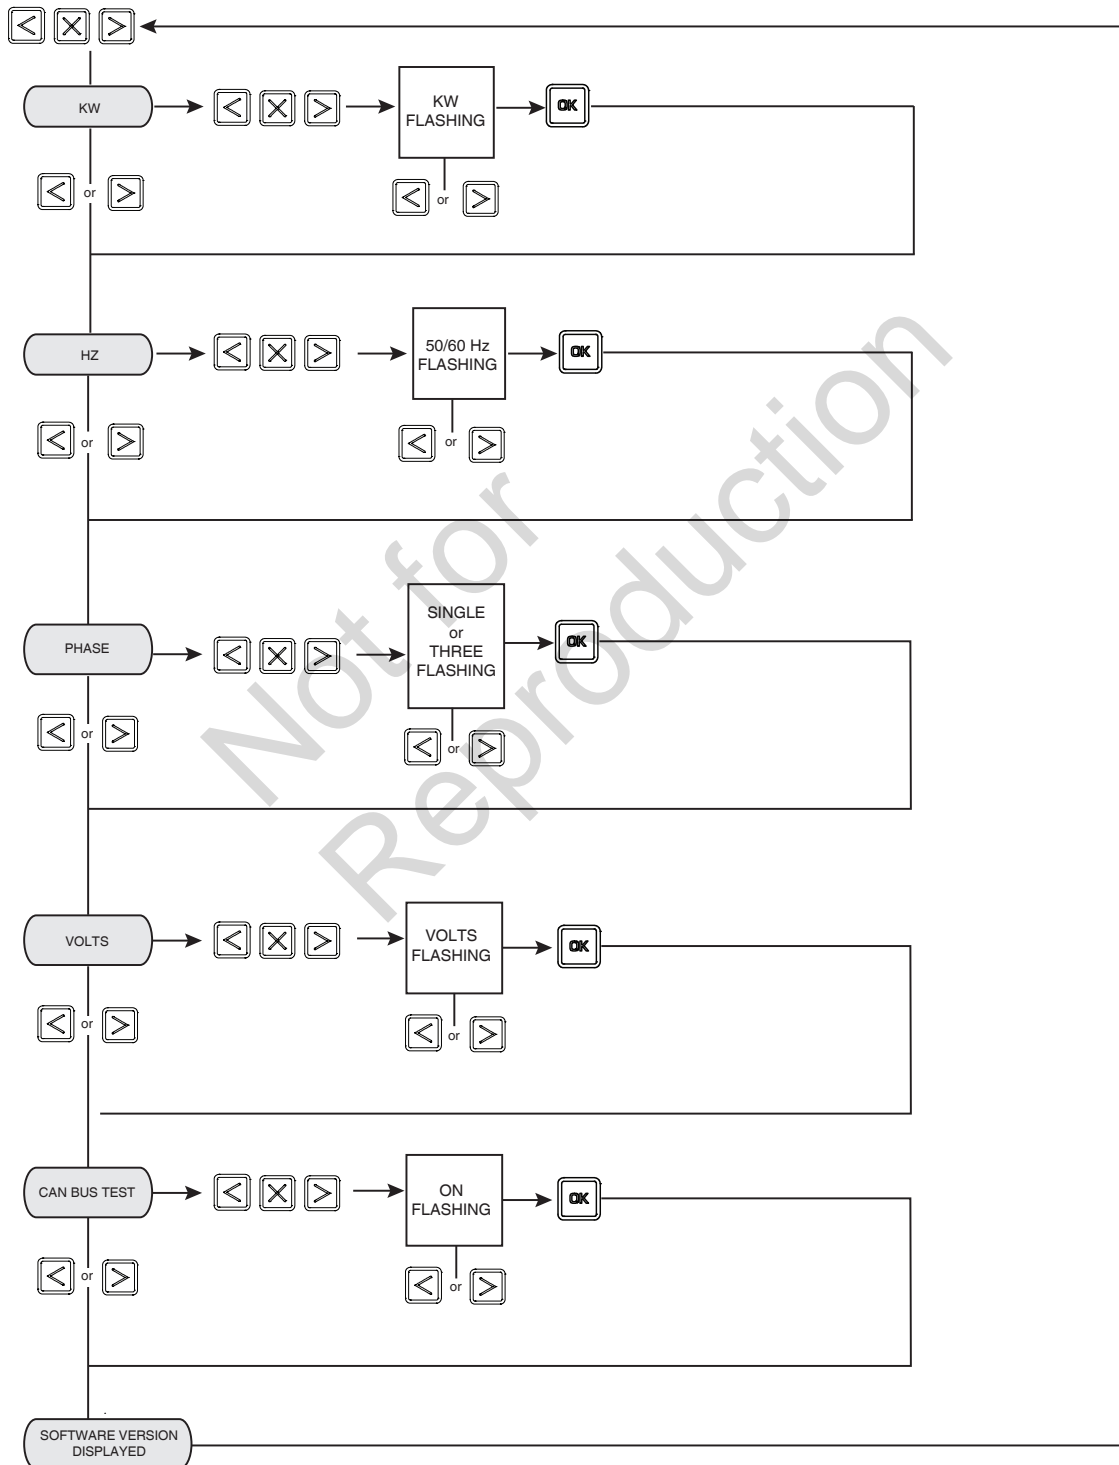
KW

KW FLASHING

OK

or

or

HZ

50/60 Hz FLASHING

OK

or

or

PHASE

SINGLE or THREE FLASHING

OK

or

or

VOLTS

VOLTS FLASHING

OK

or

or

CAN BUS TEST

ON FLASHING

OK

or

or

SOFTWARE VERSION DISPLAYED

Not for Reproduction